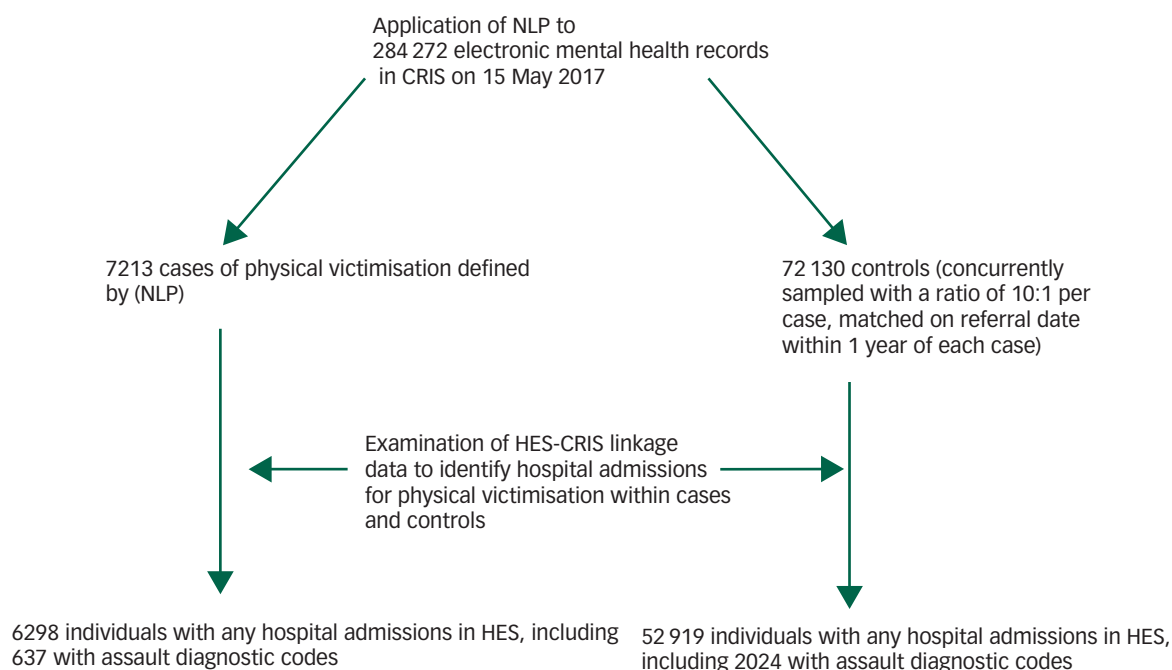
Application of NLP to 284 272 electronic mental health records in CRIS on 15 May 2017

7213 cases of physical victimisation defined by (NLP)

72 130 controls (concurrently sampled with a ratio of 10:1 per case, matched on referral date within 1 year of each case)

Examination of HES-CRIS linkage data to identify hospital admissions for physical victimisation within cases and controls

6298 individuals with any hospital admissions in HES, including 637 with assault diagnostic codes

52 919 individuals with any hospital admissions in HES, including 2024 with assault diagnostic codes